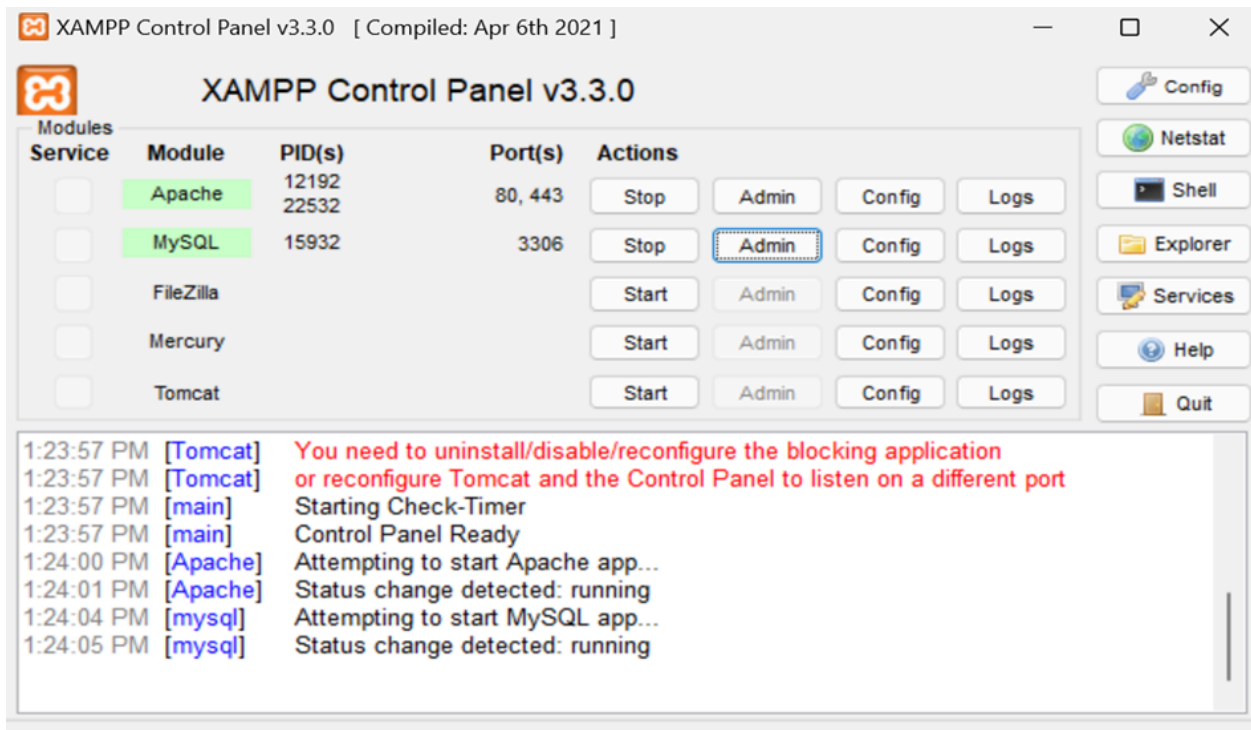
XAMPP Control Panel v3.3.0 [ Compiled: Apr 6th 2021 ]

XAMPP Control Panel v3.3.0

Config
Netstat
Shell
Explorer
Services
Help
Quit

Modules

| Service | Module | PID(s) | Port(s) | Actions | | | |
|---|---|---|---|---|---|---|---|
| | Apache | 12192 22532 | 80, 443 | Stop | Admin | Config | Logs |
| | MySQL | 15932 | 3306 | Stop | Admin | Config | Logs |
| | FileZilla | | | Start | Admin | Config | Logs |
| | Mercury | | | Start | Admin | Config | Logs |
| | Tomcat | | | Start | Admin | Config | Logs |

1:23:57 PM [Tomcat] You need to uninstall/disable/reconfigure the blocking application
1:23:57 PM [Tomcat] or reconfigure Tomcat and the Control Panel to listen on a different port
1:23:57 PM [main] Starting Check-Timer
1:23:57 PM [main] Control Panel Ready
1:24:00 PM [Apache] Attempting to start Apache app...
1:24:01 PM [Apache] Status change detected: running
1:24:04 PM [mysql] Attempting to start MySQL app...
1:24:05 PM [mysql] Status change detected: running